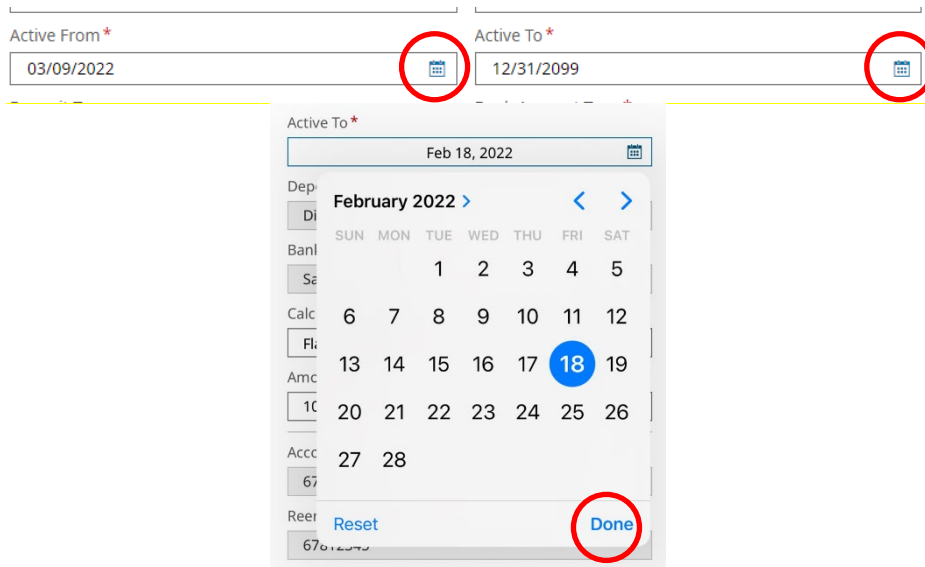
Active From *
03/09/2022

Active To *
12/31/2099

Active To *
Feb 18, 2022

Depo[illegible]
Di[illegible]
Bank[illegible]
Sa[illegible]
Calc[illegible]
Fl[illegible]
Amo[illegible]
10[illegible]
Acco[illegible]
67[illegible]
Reen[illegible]
67812345

February 2022 >

| SUN | MON | TUE | WED | THU | FRI | SAT |
|---|---|---|---|---|---|---|
| | | 1 | 2 | 3 | 4 | 5 |
| 6 | 7 | 8 | 9 | 10 | 11 | 12 |
| 13 | 14 | 15 | 16 | 17 | 18 | 19 |
| 20 | 21 | 22 | 23 | 24 | 25 | 26 |
| 27 | 28 | | | | | |

Reset
Done